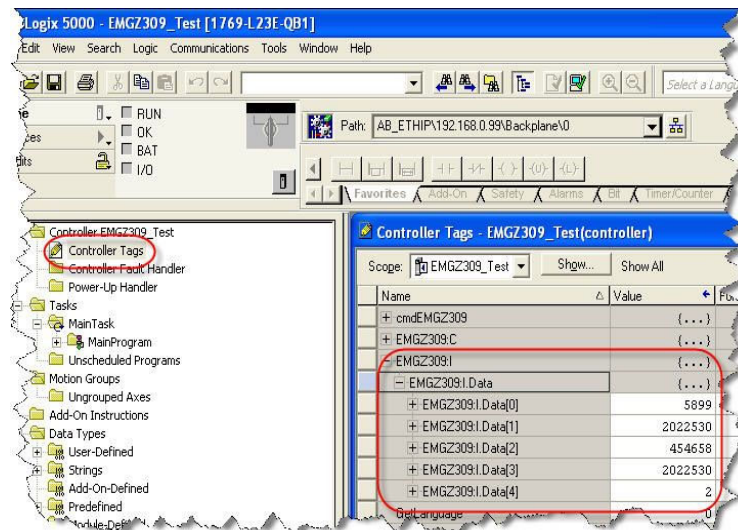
Logix 5000 - EMGZ309_Test [1769-L23E-QB1]

Edit View Search Logic Communications Tools Window Help

Select a Langu

RUN
OK
BAT
I/O

Path: AB_ETHIP\192.168.0.99\Backplane\0

Favorites Add-On Safety Alarms Bit Timer/Counter

Controller EMGZ309_Test
Controller Tags
Controller Fault Handler
Power-Up Handler
Tasks
MainTask
MainProgram
Unscheduled Programs
Motion Groups
Ungrouped Axes
Add-On Instructions
Data Types
User-Defined
Strings
Add-On-Defined
Predefined
Module-Defi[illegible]

Controller Tags - EMGZ309_Test(controller)

Scope: EMGZ309_Test Show... Show All

| Name | Value |
|---|---|
| + cmdEMGZ309 | {...} |
| + EMGZ309:C | {...} |
| − EMGZ309:I | {...} |
| − EMGZ309:I.Data | {...} |
| + EMGZ309:I.Data[0] | 5899 |
| + EMGZ309:I.Data[1] | 2022530 |
| + EMGZ309:I.Data[2] | 454658 |
| + EMGZ309:I.Data[3] | 2022530 |
| + EMGZ309:I.Data[4] | 2 |
| GetLanguage | 0 |